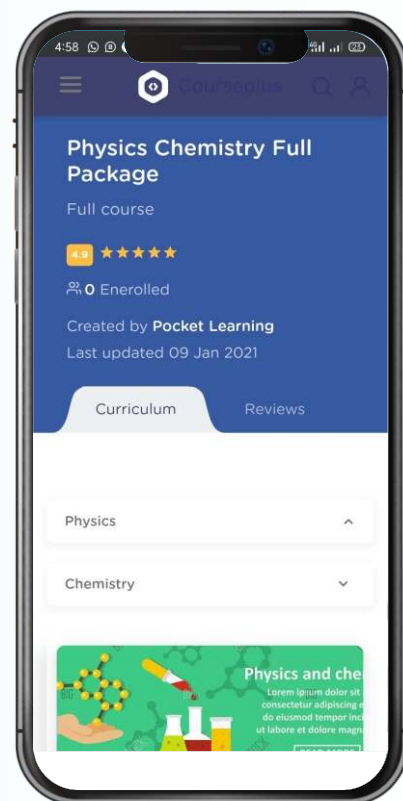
4:58

Courseplus

Physics Chemistry Full Package

Full course

4.9 ★★★★★

0 Enerolled

Created by Pocket Learning

Last updated 09 Jan 2021

Curriculum

Reviews

Physics

Chemistry

Physics and che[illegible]

Lorem ipsum dolor sit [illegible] consectetur adipiscing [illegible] do eiusmod tempor inci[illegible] ut labore et dolore magn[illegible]

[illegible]